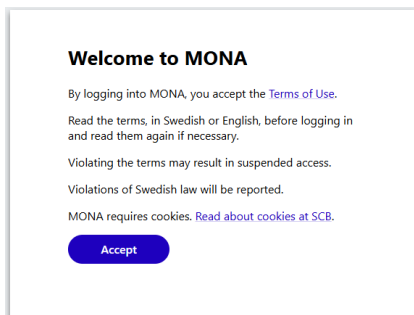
Welcome to MONA

By logging into MONA, you accept the Terms of Use.

Read the terms, in Swedish or English, before logging in and read them again if necessary.

Violating the terms may result in suspended access.

Violations of Swedish law will be reported.

MONA requires cookies. Read about cookies at SCB.

Accept